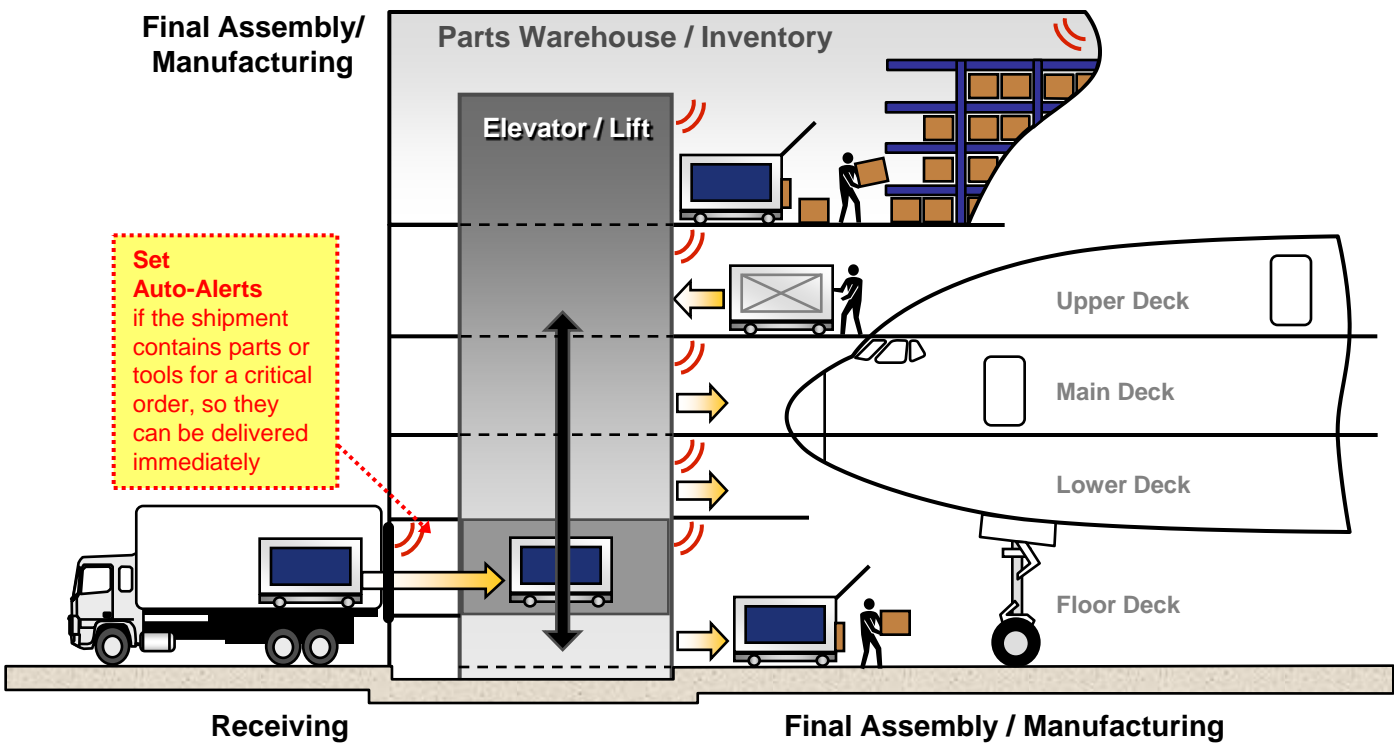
Final Assembly/ Manufacturing

Parts Warehouse / Inventory

Elevator / Lift

Set
Auto-Alerts
if the shipment contains parts or tools for a critical order, so they can be delivered immediately

Upper Deck

Main Deck

Lower Deck

Floor Deck

Receiving

Final Assembly / Manufacturing